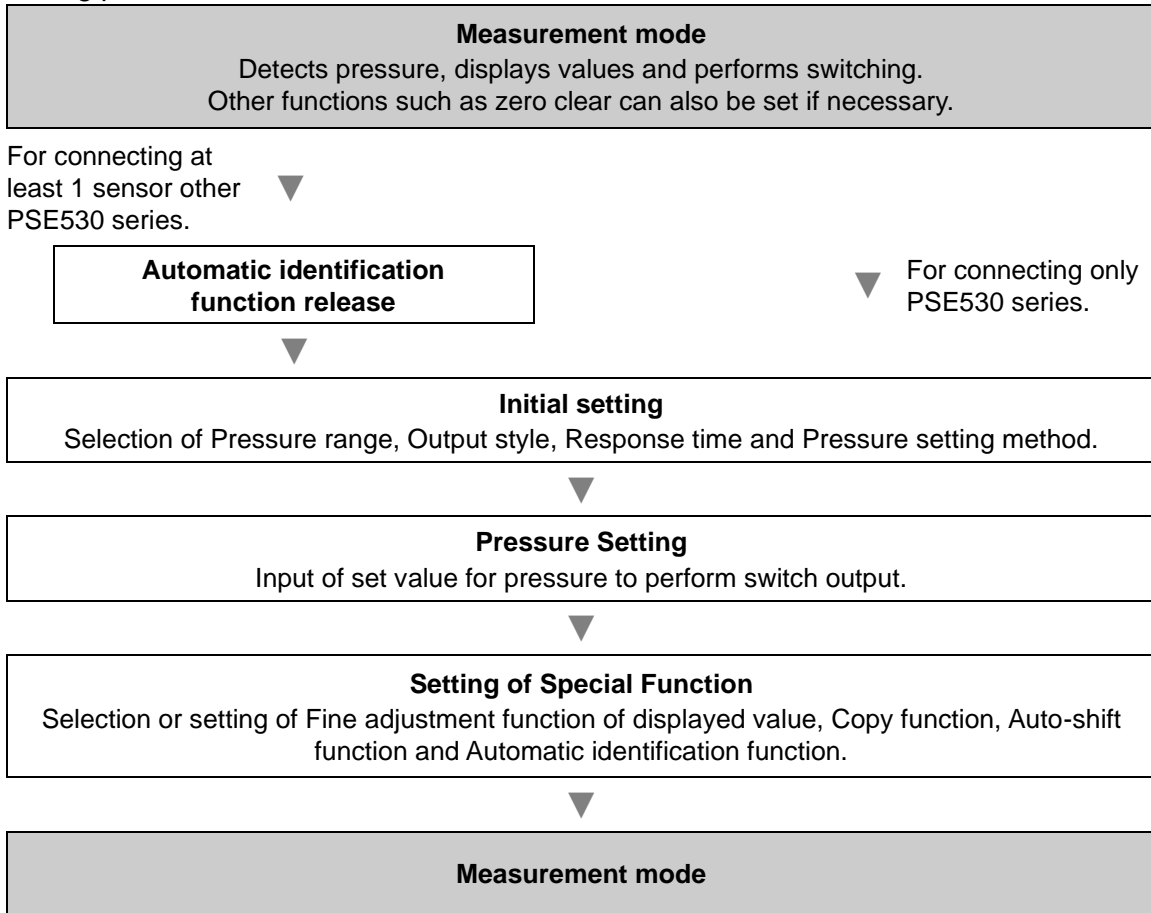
**Measurement mode**
Detects pressure, displays values and performs switching.
Other functions such as zero clear can also be set if necessary.

For connecting at least 1 sensor other PSE530 series.

**Automatic identification function release**

For connecting only PSE530 series.

**Initial setting**
Selection of Pressure range, Output style, Response time and Pressure setting method.

**Pressure Setting**
Input of set value for pressure to perform switch output.

**Setting of Special Function**
Selection or setting of Fine adjustment function of displayed value, Copy function, Auto-shift function and Automatic identification function.

**Measurement mode**